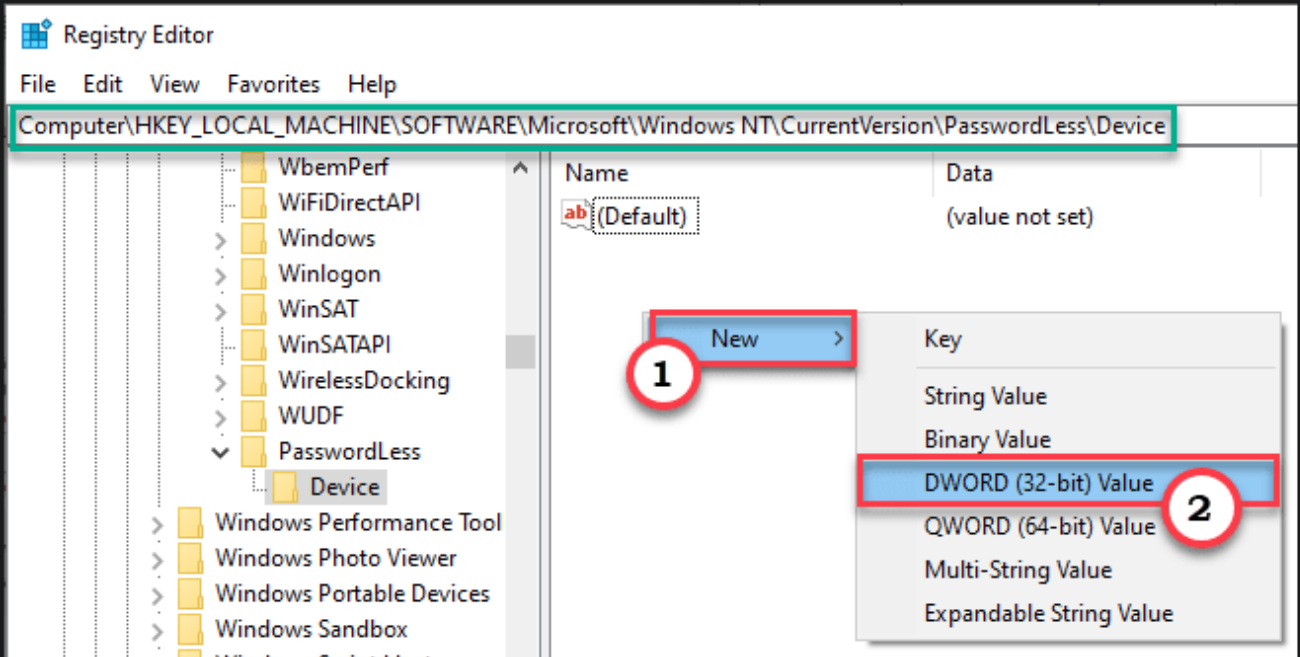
Registry Editor

File Edit View Favorites Help

Computer\HKEY_LOCAL_MACHINE\SOFTWARE\Microsoft\Windows NT\CurrentVersion\PasswordLess\Device

WbemPerf
WiFiDirectAPI
Windows
Winlogon
WinSAT
WinSATAPI
WirelessDocking
WUDF
PasswordLess
Device
Windows Performance Tool
Windows Photo Viewer
Windows Portable Devices
Windows Sandbox

| Name | Data |
|---|---|
| (Default) | (value not set) |

New

1

Key
String Value
Binary Value
DWORD (32-bit) Value
QWORD (64-bit) Value
Multi-String Value
Expandable String Value

2